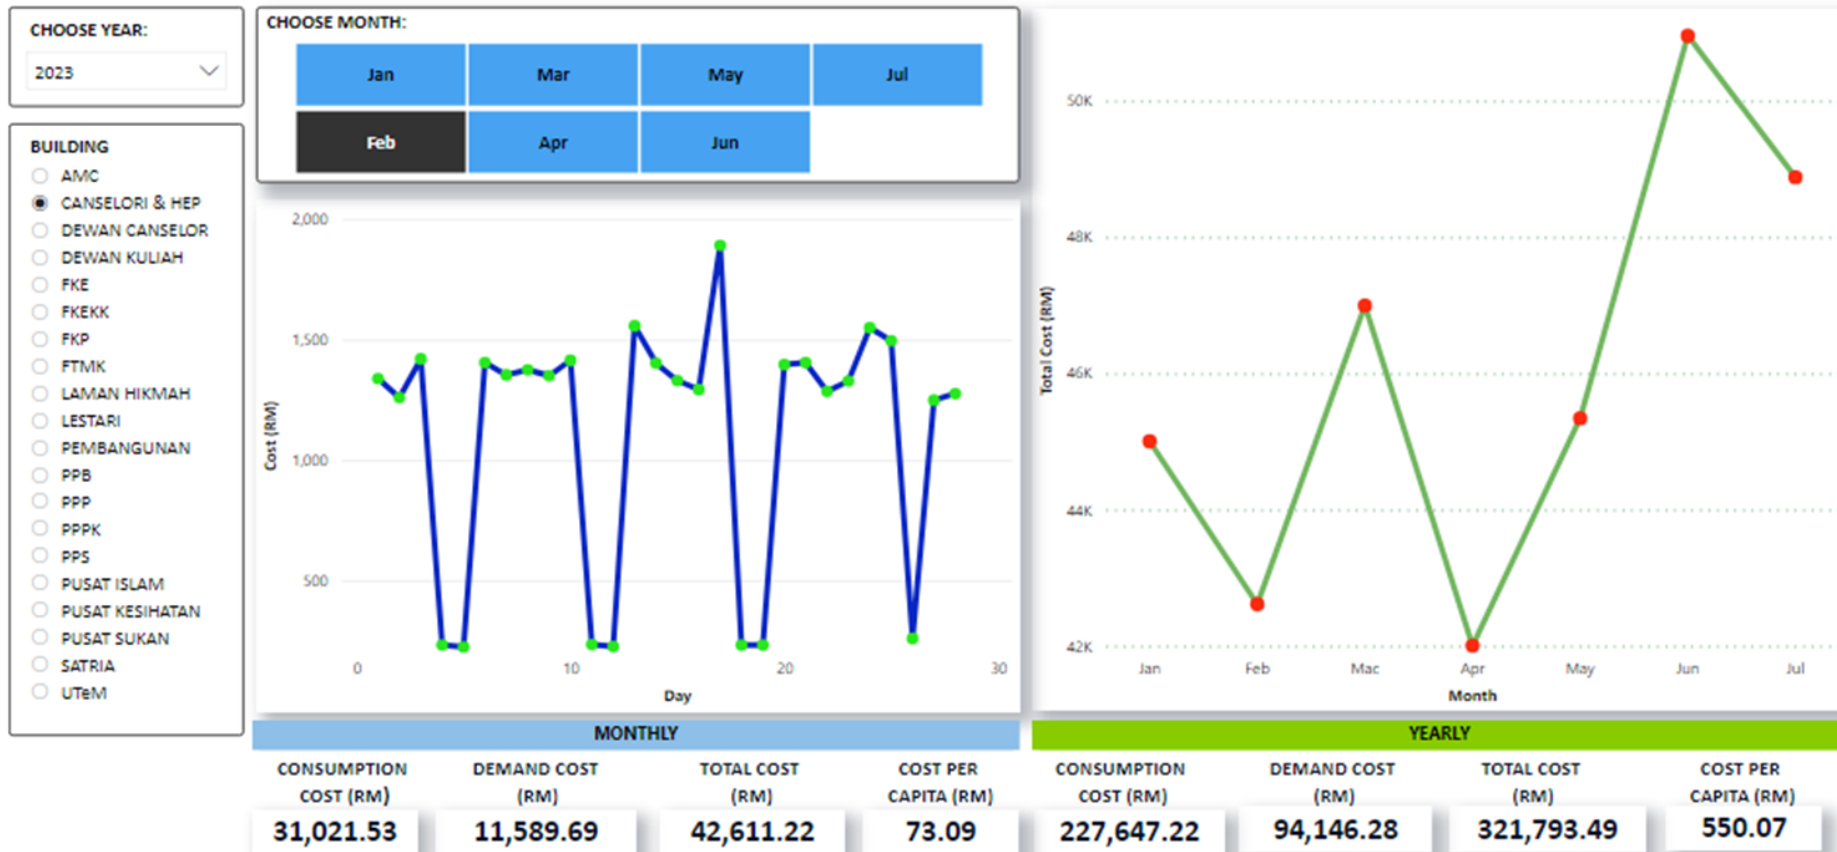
CHOOSE YEAR:
2023

BUILDING
AMC
CANSELORI & HEP
DEWAN CANSELOR
DEWAN KULIAH
FKE
FKEKK
FKP
FTMK
LAMAN HIKMAH
LESTARI
PEMBANGUNAN
PPB
PPP
PPPK
PPS
PUSAT ISLAM
PUSAT KESIHATAN
PUSAT SUKAN
SATRIA
UTeM

CHOOSE MONTH:
Jan
Mar
May
Jul
Feb
Apr
Jun

2,000
1,500
1,000
500
Cost (RM)
0
10
20
30
Day

50K
48K
46K
44K
42K
Total Cost (RM)
Jan
Feb
Mac
Apr
May
Jun
Jul
Month

MONTHLY
CONSUMPTION COST (RM)
31,021.53
DEMAND COST (RM)
11,589.69
TOTAL COST (RM)
42,611.22
COST PER CAPITA (RM)
73.09

YEARLY
CONSUMPTION COST (RM)
227,647.22
DEMAND COST (RM)
94,146.28
TOTAL COST (RM)
321,793.49
COST PER CAPITA (RM)
550.07